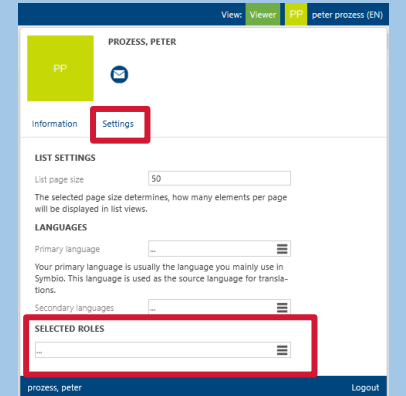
View: Viewer PP peter prozess (EN)

PP

PROZESS, PETER

Information Settings

LIST SETTINGS

List page size 50

The selected page size determines, how many elements per page will be displayed in list views.

LANGUAGES

Primary language ...

Your primary language is usually the language you mainly use in Symbio. This language is used as the source language for translations.

Secondary languages ...

SELECTED ROLES

...

prozess, peter Logout